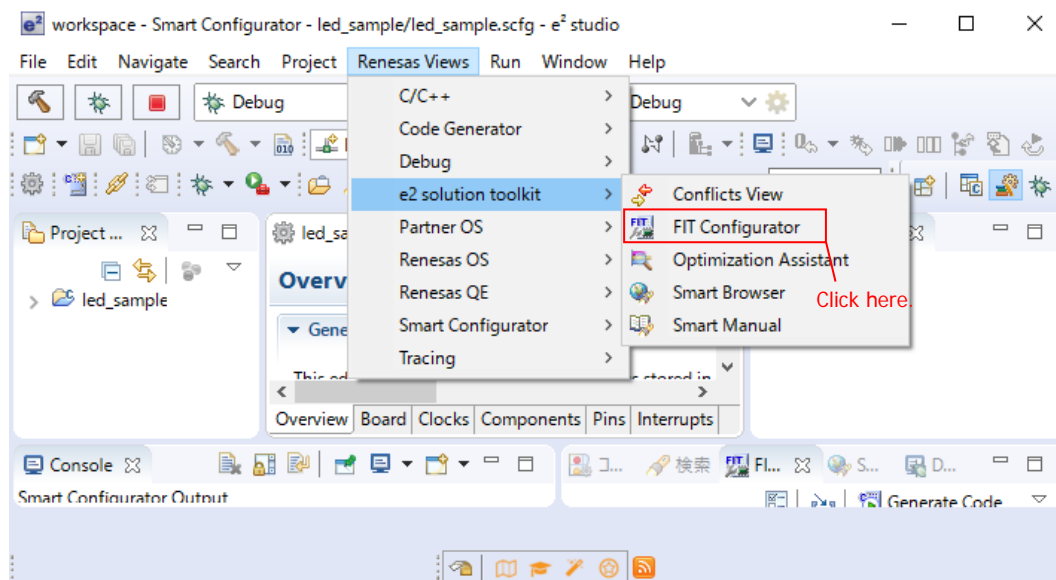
workspace - Smart Configurator - led_sample/led_sample.scfg - e² studio

File Edit Navigate Search Project Renesas Views Run Window Help

Debug

Debug

C/C++
Code Generator
Debug
e2 solution toolkit
Partner OS
Renesas OS
Renesas QE
Smart Configurator
Tracing

Conflicts View
FIT Configurator
Optimization Assistant
Smart Browser
Smart Manual

Click here.

Project ...

led_sample

led_sa

Overv

Gene

This ed

s stored in

Overview Board Clocks Components Pins Interrupts

Console

Smart Configurator Output

コ...
検索
Fl...
S...
D...

Generate Code